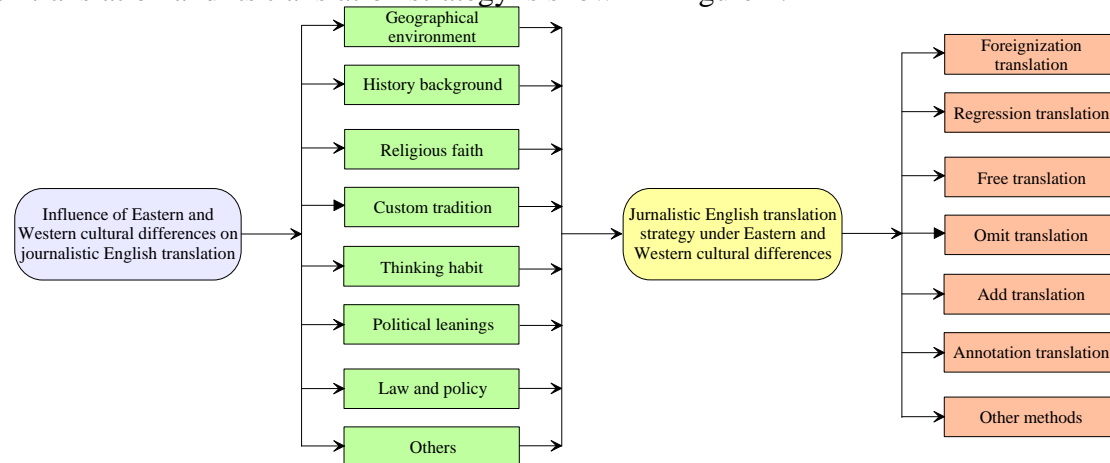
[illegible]

Influence of Eastern and Western cultural differences on journalistic English translation

Geographical environment

History background

Religious faith

Custom tradition

Thinking habit

Political leanings

Law and policy

Others

Jurnalistic English translation strategy under Eastern and Western cultural differences

Foreignization translation

Regression translation

Free translation

Omit translation

Add translation

Annotation translation

Other methods